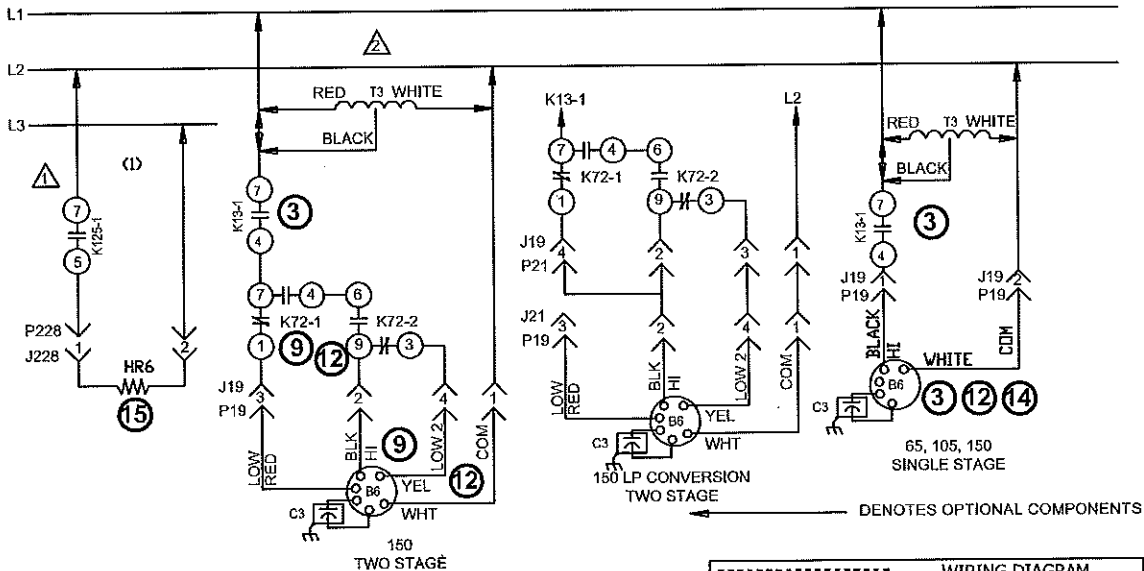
L1
L2
L3
2
1
(1)
7
K125-1
5
P228
J228
HR6
2
15
RED
T3
WHITE
BLACK
7
K13-1
3
4
7
4
6
K72-1
K72-2
1
9
12
9
3
J19
P19
3
2
4
1
LOW
RED
BLK
HI
9
LOW 2
COM
12
B6
YEL
WHT
C3
150
TWO STAGE
K13-1
L2
7
4
6
K72-1
K72-2
1
9
3
J19
P21
4
2
3
1
J21
P19
3
2
4
1
LOW
RED
BLK
HI
LOW 2
COM
B6
YEL
WHT
C3
150 LP CONVERSION
TWO STAGE
RED
T3
WHITE
BLACK
7
K13-1
3
4
J19
P19
J19
P19
2
BLACK
HI
WHITE
COM
B6
C3
3
12
14
65, 105, 150
SINGLE STAGE
DENOTES OPTIONAL COMPONENTS
WIRING DIAGRAM